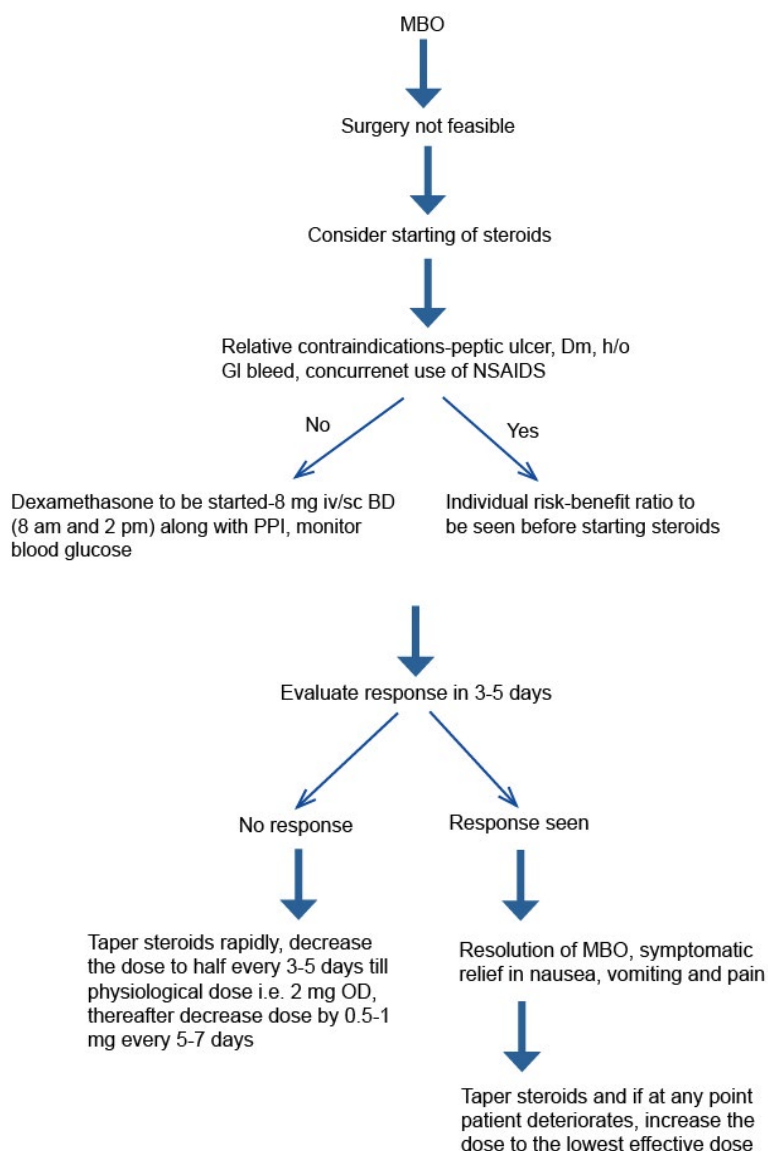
MBO

Surgery not feasible

Consider starting of steroids

Relative contraindications-peptic ulcer, Dm, h/o GI bleed, concurrenet use of NSAIDS

No

Yes

Dexamethasone to be started-8 mg iv/sc BD (8 am and 2 pm) along with PPI, monitor blood glucose

Individual risk-benefit ratio to be seen before starting steroids

Evaluate response in 3-5 days

No response

Response seen

Taper steroids rapidly, decrease the dose to half every 3-5 days till physiological dose i.e. 2 mg OD, thereafter decrease dose by 0.5-1 mg every 5-7 days

Resolution of MBO, symptomatic relief in nausea, vomiting and pain

Taper steroids and if at any point patient deteriorates, increase the dose to the lowest effective dose